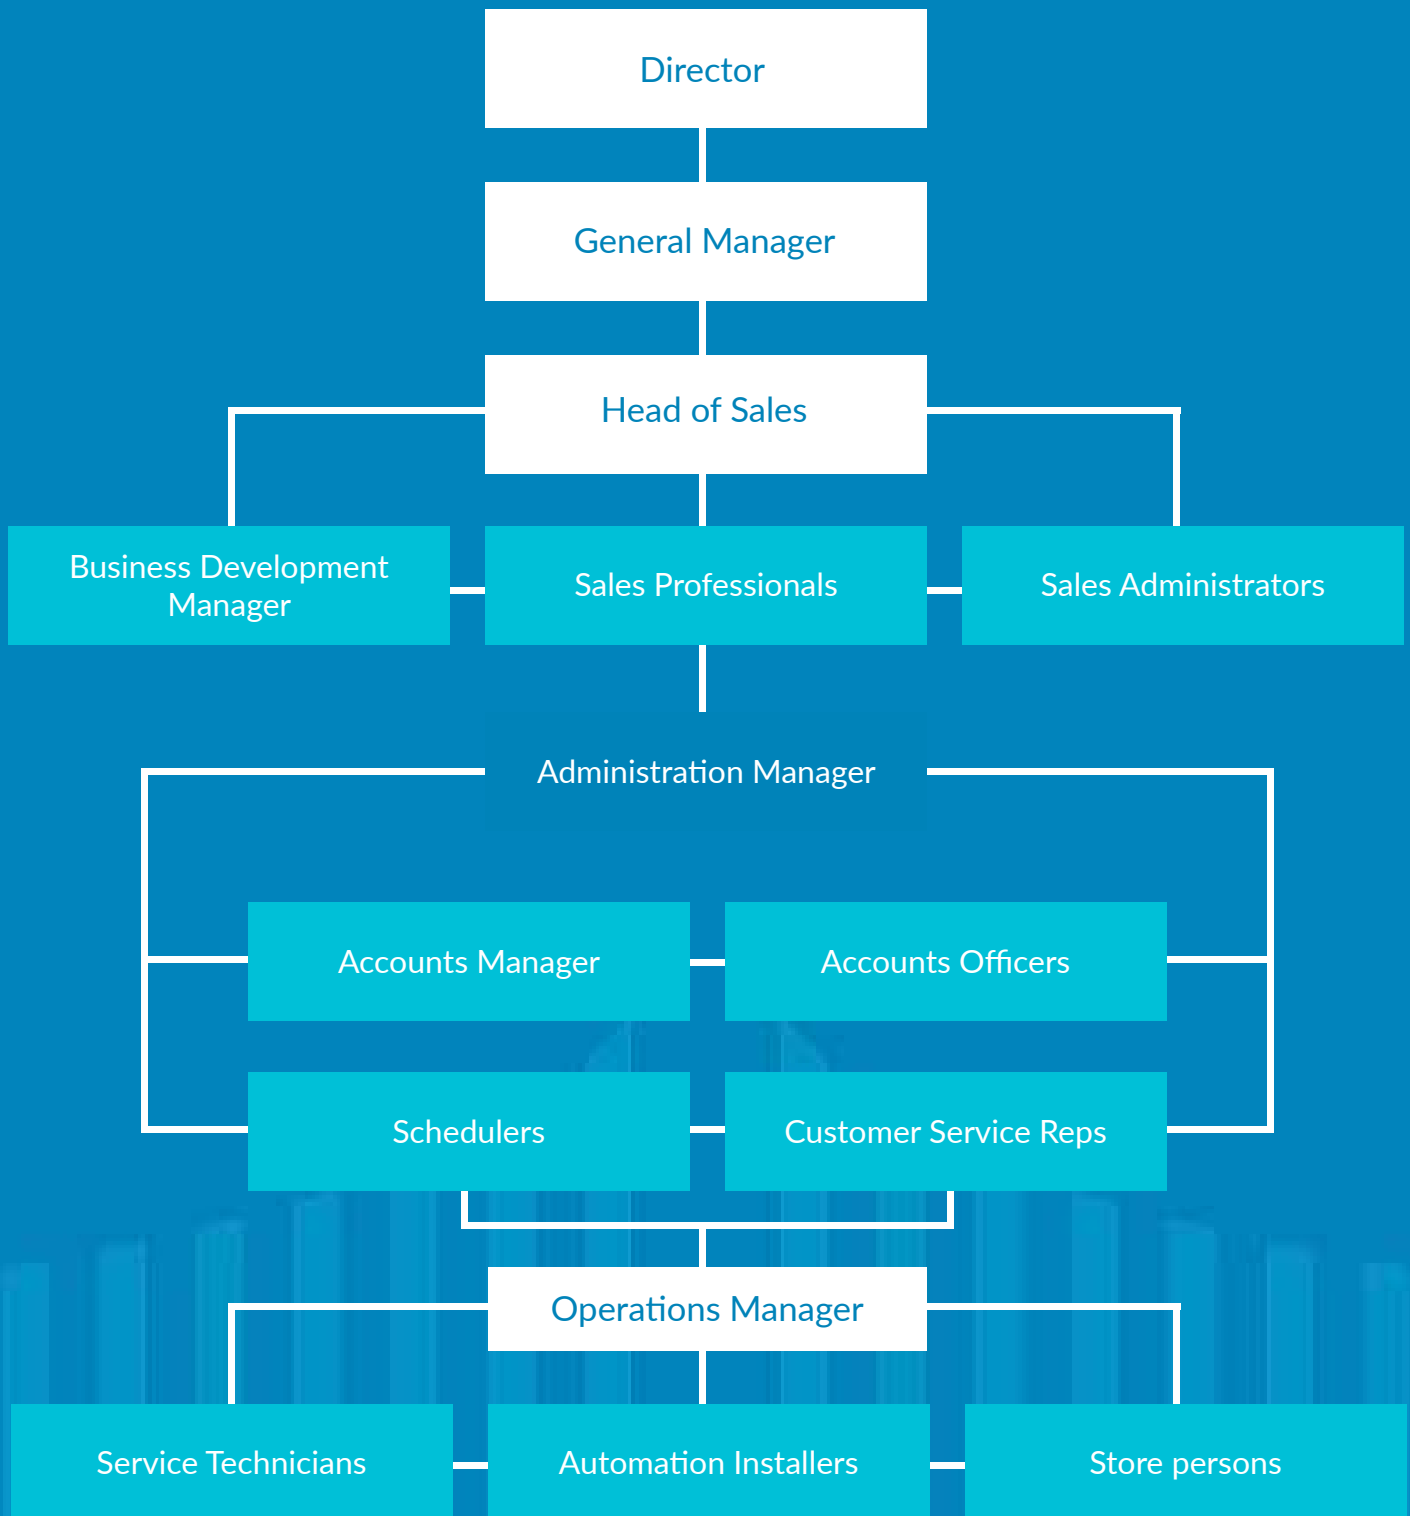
Director

General Manager

Head of Sales

Business Development Manager

Sales Professionals

Sales Administrators

Administration Manager

Accounts Manager

Accounts Officers

Schedulers

Customer Service Reps

Operations Manager

Service Technicians

Automation Installers

Store persons